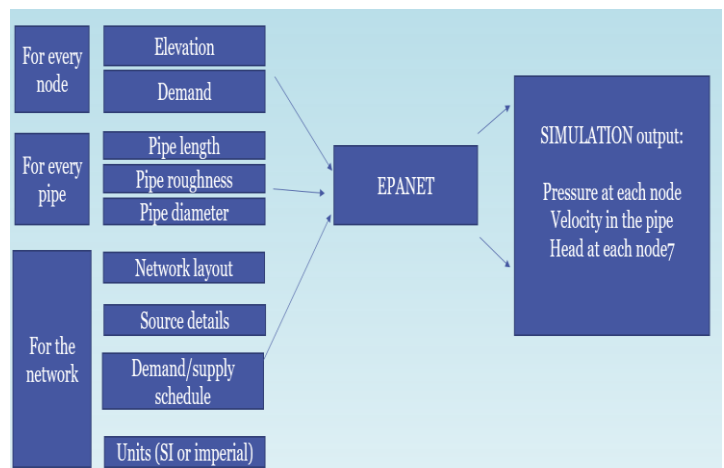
For every node

Elevation

Demand

For every pipe

Pipe length

Pipe roughness

Pipe diameter

For the network

Network layout

Source details

Demand/supply schedule

Units (SI or imperial)

EPANET

SIMULATION output:

Pressure at each node
Velocity in the pipe
Head at each node7